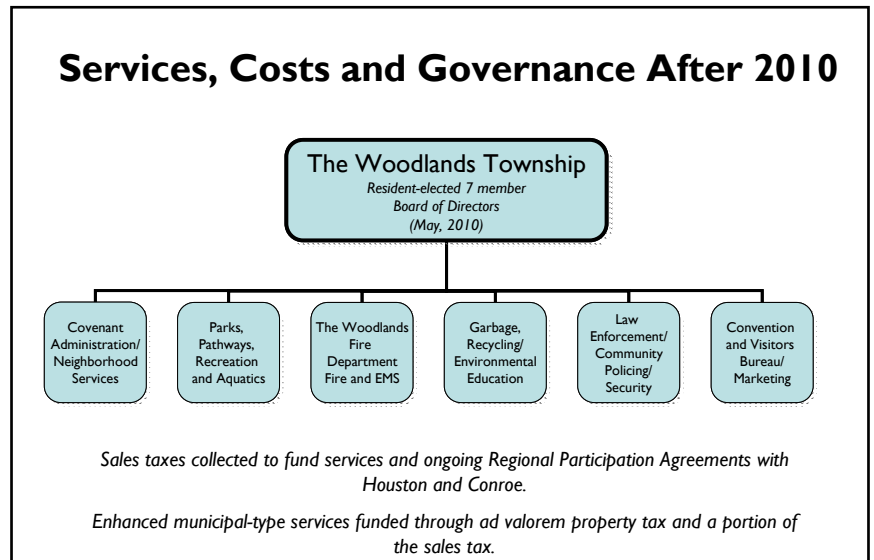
Services, Costs and Governance After 2010

The Woodlands Township
Resident-elected 7 member Board of Directors (May, 2010)

Covenant Administration/ Neighborhood Services

Parks, Pathways, Recreation and Aquatics

The Woodlands Fire Department Fire and EMS

Garbage, Recycling/ Environmental Education

Law Enforcement/ Community Policing/ Security

Convention and Visitors Bureau/ Marketing

Sales taxes collected to fund services and ongoing Regional Participation Agreements with Houston and Conroe.

Enhanced municipal-type services funded through ad valorem property tax and a portion of the sales tax.